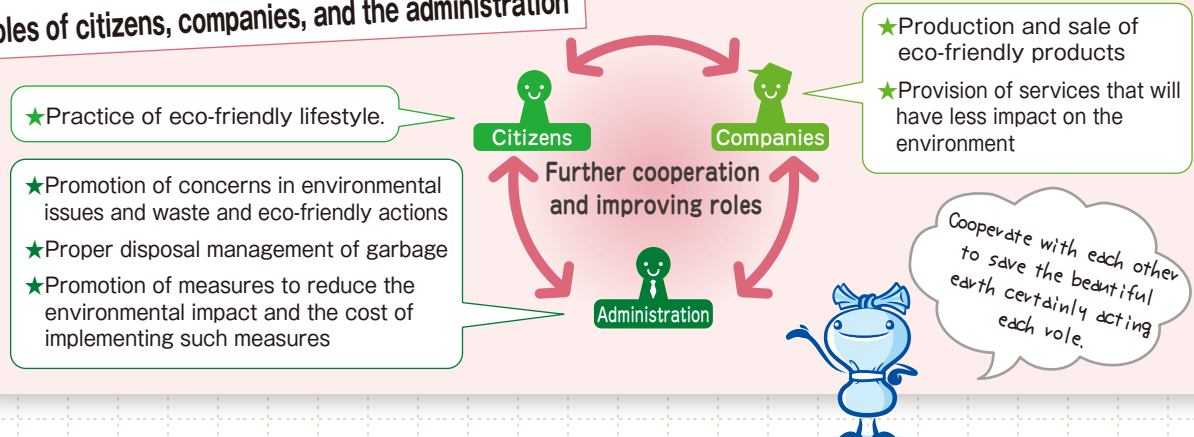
oles of citizens, companies, and the administration

★Practice of eco-friendly lifestyle.

★Promotion of concerns in environmental issues and waste and eco-friendly actions

★Proper disposal management of garbage

★Promotion of measures to reduce the environmental impact and the cost of implementing such measures

Citizens

Companies

Further cooperation and improving roles

Administration

★Production and sale of eco-friendly products

★Provision of services that will have less impact on the environment

Cooperate with each other to save the beautiful earth certainly acting each role.